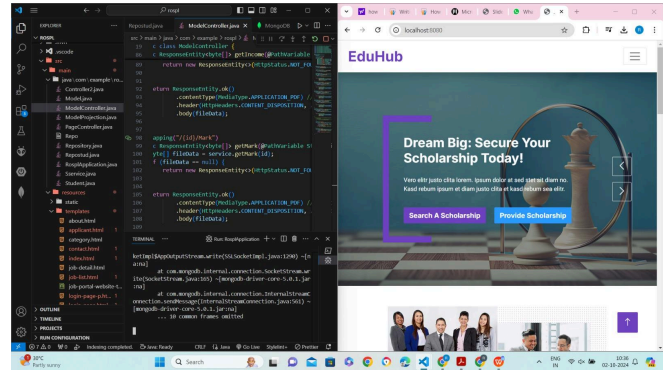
rospl

EXPLORER
ROSPL
.vscode
src
main
java\com\example\ro...
Controller2.java
Model.java
ModelController.java
ModelProjection.java
PageController.java
Repo
Repository.java
Repostad.java
RospiApplication.java
Sservice.java
Student.java
resources
static
templates
about.html
applicant.html
category.html
contact.html
index.html
job-detail.html
job-list.html
job-portal-website-t...
login-page-p.ht...
OUTLINE
TIMELINE
PROJECTS
RUN CONFIGURATION

Repostad.java
ModelController.java
MongoDB
src > main > java > com > example > rospl >

89 { class ModelController {
90 ResponseEntity<byte[]> getIncome(@PathVariable
91 return new ResponseEntity<>(HttpStatus.NOT_FO
92
93 eturn ResponseEntity.ok()
94 .contentType(MediaType.APPLICATION_PDF)
95 .header(HttpHeaders.CONTENT_DISPOSITION,
96 .body(fileData);
97
98 apping("/{id}/Mark")
99 ResponseEntity<byte[]> getMark(@PathVariable S
100 yte[] fileData = service.getMark(id);
101 f (fileData == null) {
102 return new ResponseEntity<>(HttpStatus.NOT_FO
103
104 eturn ResponseEntity.ok()
105 .contentType(MediaType.APPLICATION_PDF)
106 .header(HttpHeaders.CONTENT_DISPOSITION,
107 .body(fileData);

TERMINAL
Run: RospiApplication

ketImpl$AppOutputStream.write(SSLSocketImpl.java:1290) ~[n
a:na]
at com.mongodb.internal.connection.SocketStream.wr
ite(SocketStream.java:165) ~[mongodb-driver-core-5.0.1.jar
:na]
at com.mongodb.internal.connection.InternalStreamC
onnection.sendMessage(InternalStreamConnection.java:561) ~
[mongodb-driver-core-5.0.1.jar:na]
... 10 common frames omitted

Indexing completed. Java: Ready CRLF Java Go Live Stylelint+ Prettier

localhost:8000

EduHub

Dream Big: Secure Your Scholarship Today!

Vero elitr justo clita lorem. Ipsum dolor at sed stet sit diam no. Kasd rebum ipsum et diam justo clita et kasd rebum sea elitr.

Search A Scholarship
Provide Scholarship

30°C
Partly sunny
Search
ENG IN
10:36
02-10-2024